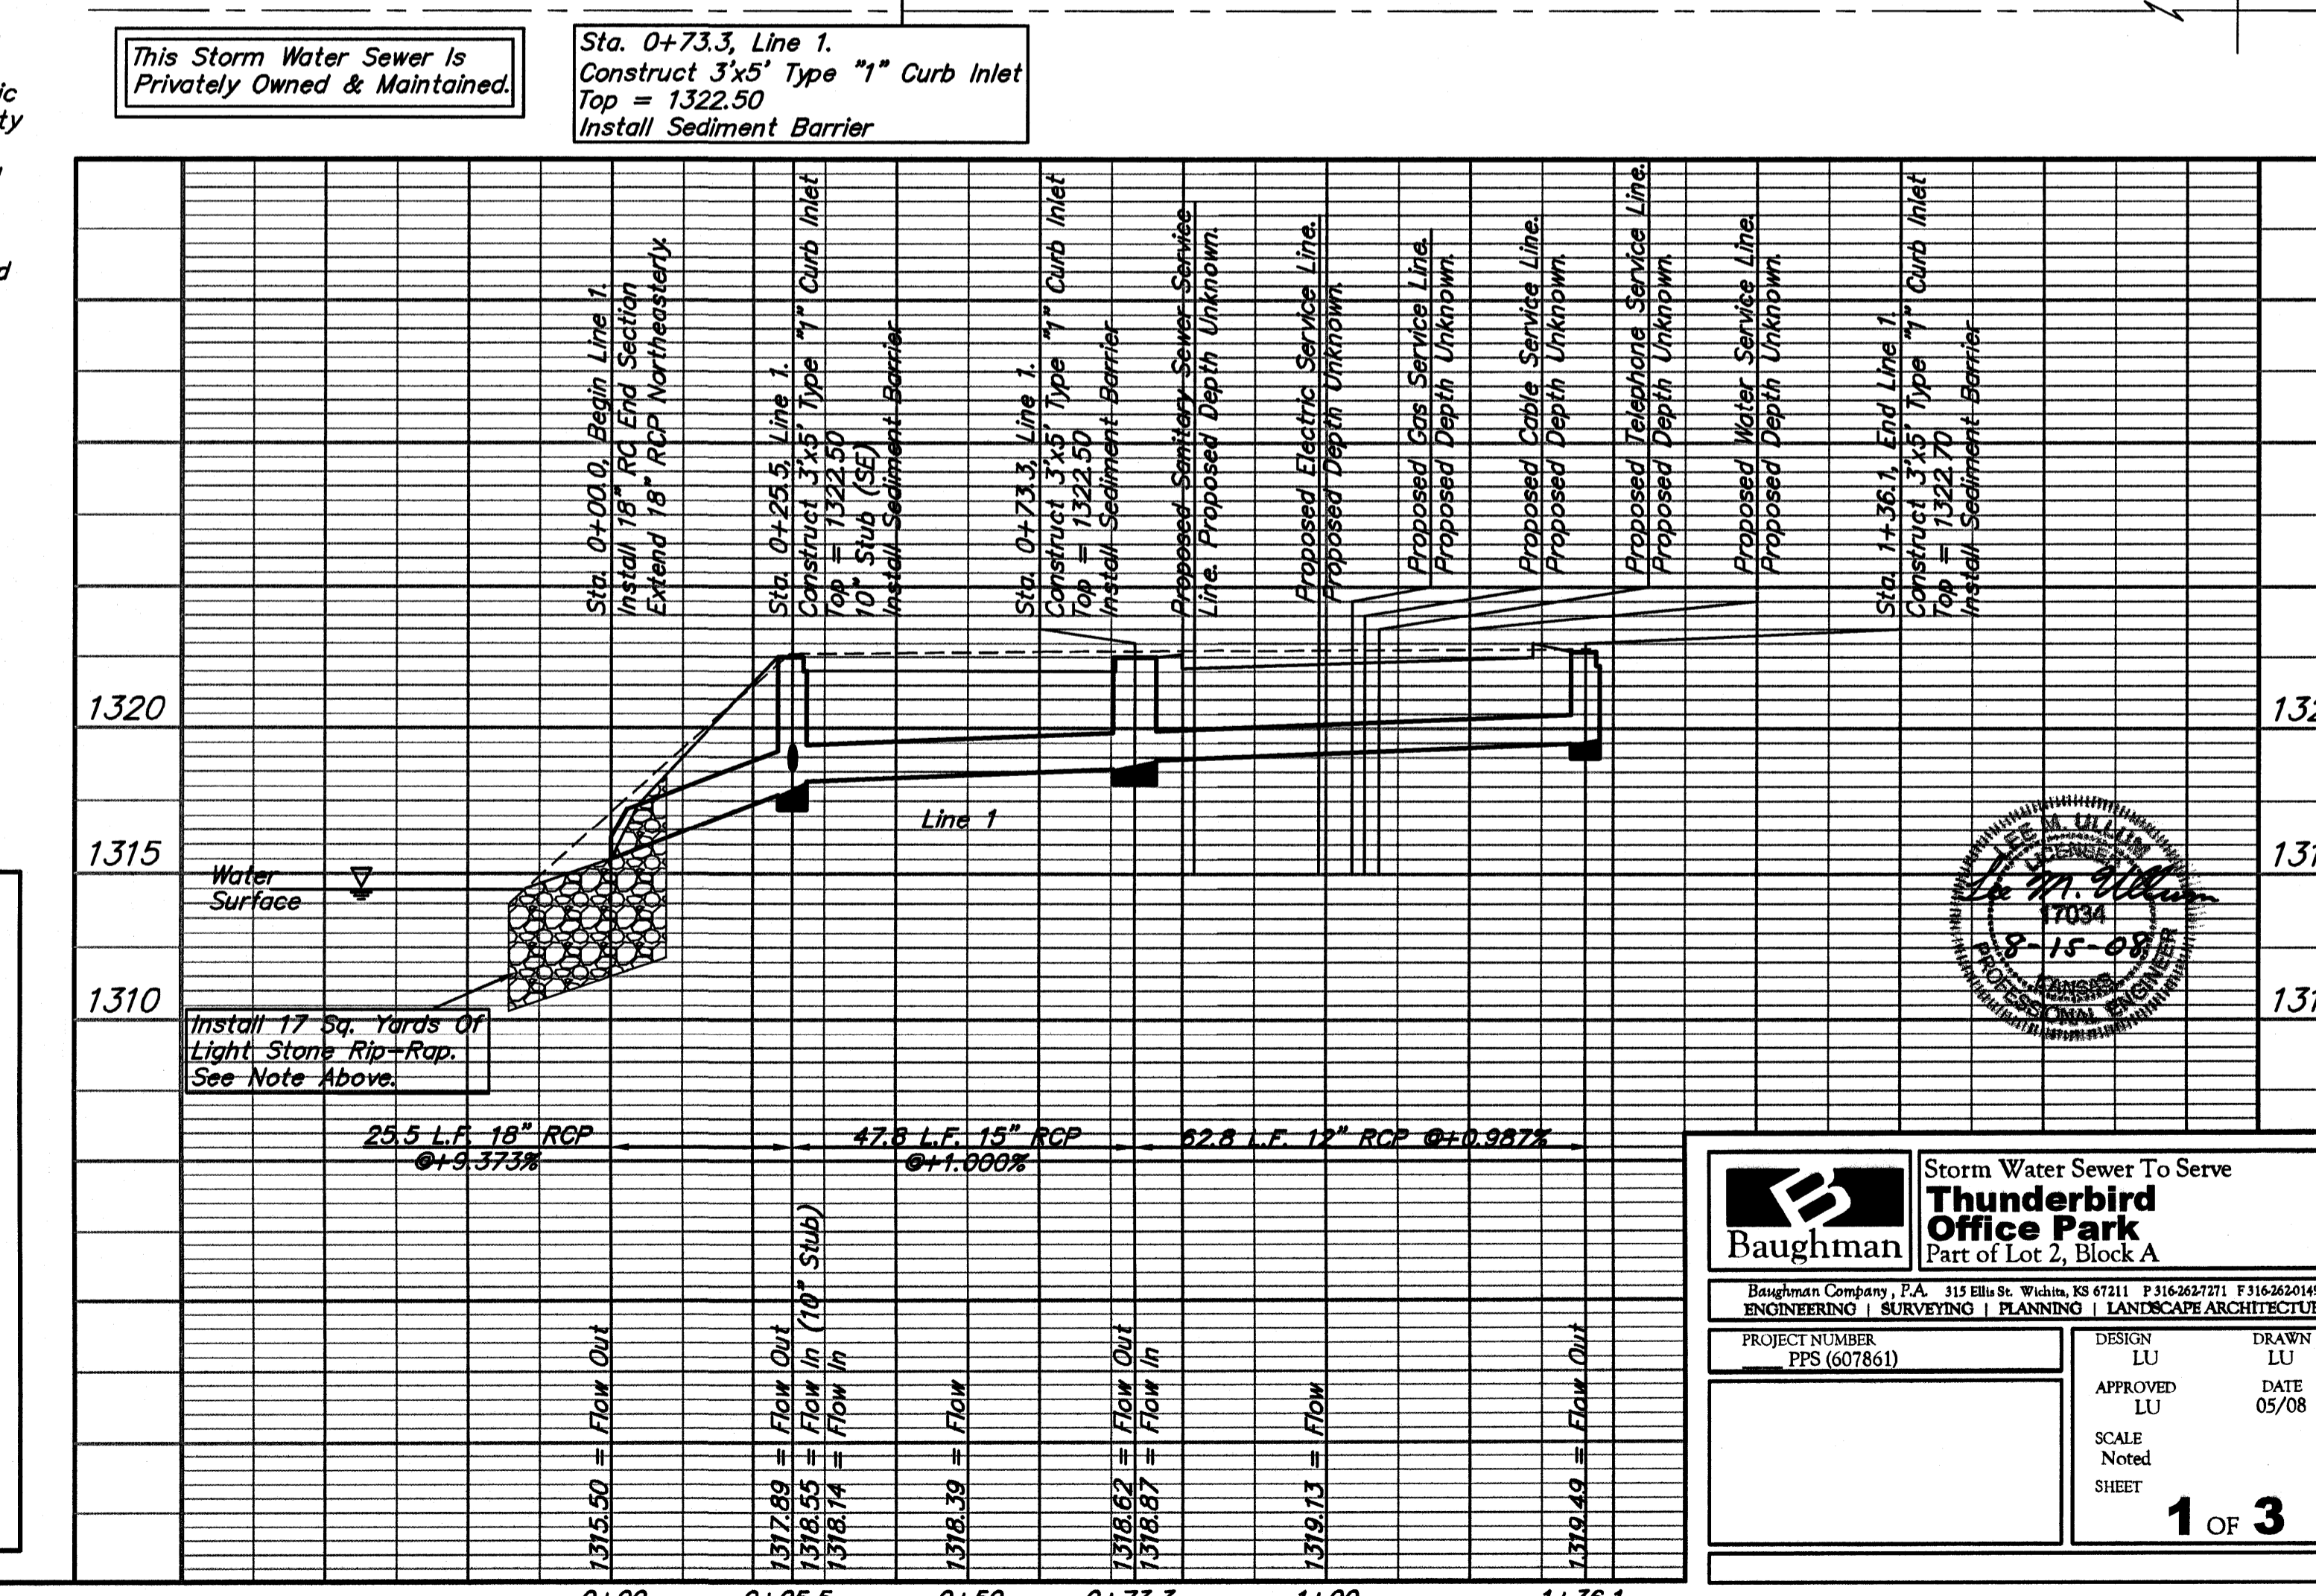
ic
ty

d

This Storm Water Sewer Is Privately Owned & Maintained.

Sta. 0+73.3, Line 1.
Construct 3'x5' Type "1" Curb Inlet
Top = 1322.50
Install Sediment Barrier

Sta. 0+00.0, Begin Line 1.
Install 18" RC End Section
Extend 18" RCP Northeasterly.

Sta. 0+25.5, Line 1.
Construct 3'x5' Type "1" Curb Inlet
Top = 1322.50
10" Stub (SE)
Install Sediment Barrier

Sta. 0+73.3, Line 1.
Construct 3'x5' Type "1" Curb Inlet
Top = 1322.50
Install Sediment Barrier

Proposed Sanitary Sewer Service Line. Proposed Depth Unknown.

Proposed Electric Service Line.
Proposed Depth Unknown.

Proposed Gas Service Line.
Proposed Depth Unknown.

Proposed Cable Service Line.
Proposed Depth Unknown.

Proposed Telephone Service Line.
Proposed Depth Unknown.

Proposed Water Service Line.
Proposed Depth Unknown.

Sta. 1+36.1, End Line 1.
Construct 3'x5' Type "1" Curb Inlet
Top = 1322.70
Install Sediment Barrier

1320
1315
1310
132
131
131

Water Surface

Line 1

LEE M. ULLUM
LICENSED
17034
8-15-08
KANSAS
PROFESSIONAL ENGINEER

Install 17 Sq. Yards Of Light Stone Rip-Rap. See Note Above.

25.5 L.F. 18" RCP @+9.373%
47.8 L.F. 15" RCP @+1.000%
62.8 L.F. 12" RCP @+0.987%

1315.50 = Flow Out
1317.89 = Flow Out
1318.55 = Flow In (10" Stub)
1318.14 = Flow In
1318.39 = Flow
1318.62 = Flow Out
1318.87 = Flow In
1319.13 = Flow
1319.49 = Flow Out

Baughman

Storm Water Sewer To Serve
Thunderbird Office Park
Part of Lot 2, Block A

Baughman Company, P.A. 315 Ellis St. Wichita, KS 67211 P 316-262-7271 F 316-262-0149
ENGINEERING | SURVEYING | PLANNING | LANDSCAPE ARCHITECTUR

PROJECT NUMBER
PPS (607861)

DESIGN
LU
DRAWN
LU
APPROVED
LU
DATE
05/08
SCALE
Noted
SHEET
1 OF 3

0+00 0+25.5 0+50 0+73.3 1+00 1+36.1